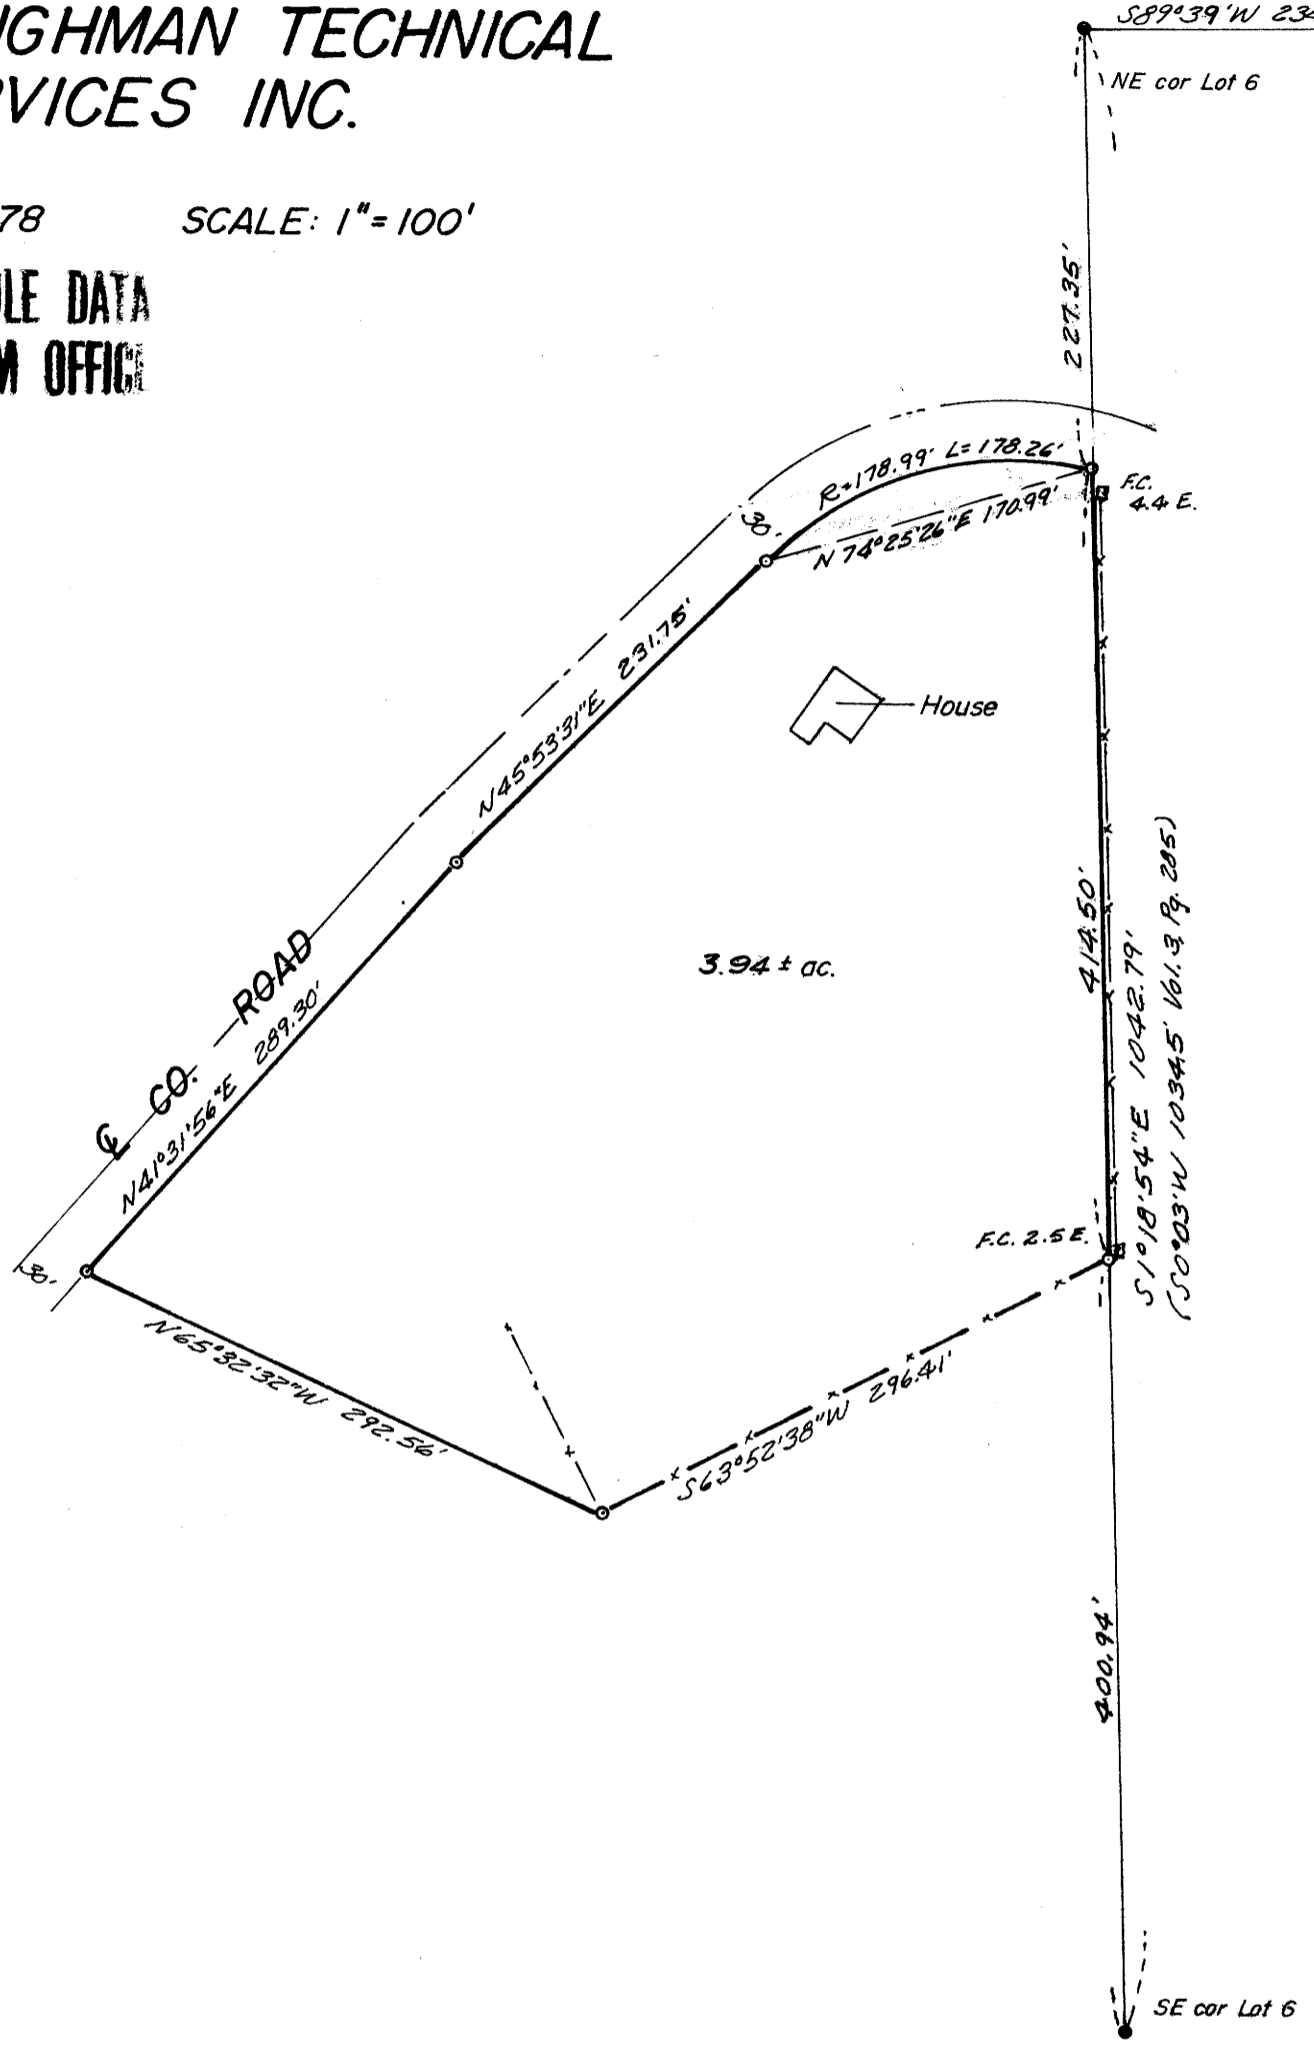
IGHMAN TECHNICAL
VICES INC.

78 SCALE: 1" = 100'

LE DATA
M OFFIC

S89°39'W 23

NE cor Lot 6

227.35'

R=178.99' L=178.26'

N74°25'26"E 170.99'

F.C. 4.4 E.

30'

N45°53'31"E 231.75'

House

3.94 ± ac.

℄ CO. ROAD

N41°31'56"E 289.30'

414.50'

S1°18'54"E 1042.79'

(S0°03'W 1034.5' Vol.3 Pg.285)

F.C. 2.5 E.

30'

N65°32'32"W 292.56'

S63°52'38"W 296.41'

400.94'

SE cor Lot 6